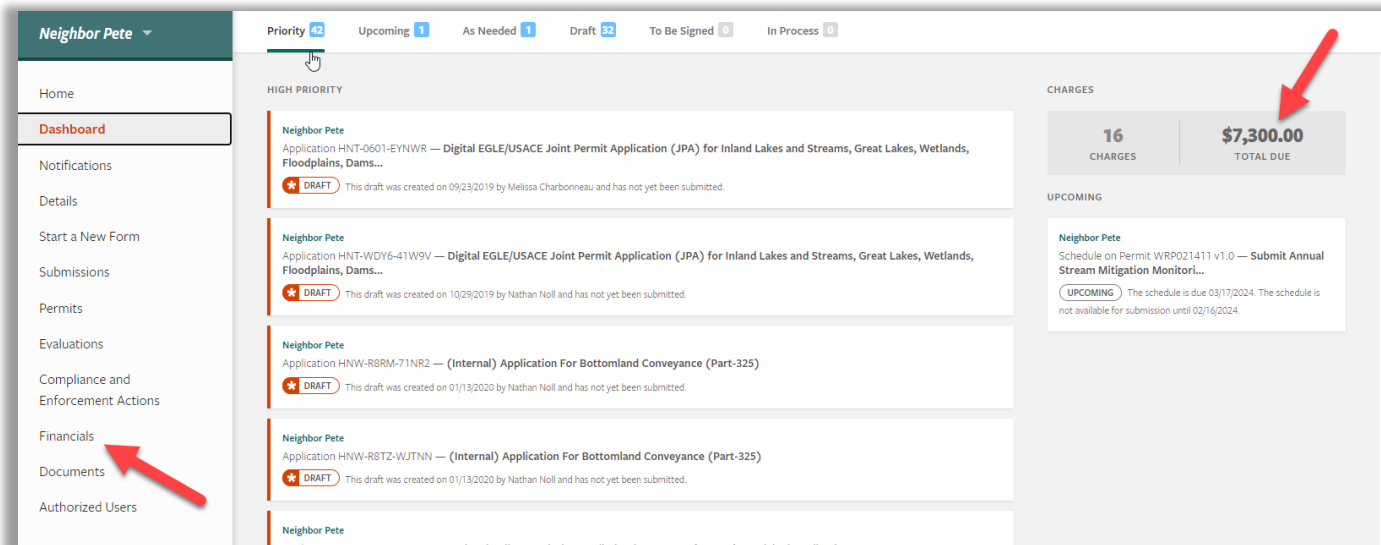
Neighbor Pete

Home
Dashboard
Notifications
Details
Start a New Form
Submissions
Permits
Evaluations
Compliance and Enforcement Actions
Financials
Documents
Authorized Users

Priority 42 Upcoming 1 As Needed 1 Draft 32 To Be Signed 0 In Process 0

HIGH PRIORITY

Neighbor Pete
Application HNT-0601-EYNWR — Digital EGLE/USACE Joint Permit Application (JPA) for Inland Lakes and Streams, Great Lakes, Wetlands, Floodplains, Dams...
DRAFT This draft was created on 09/23/2019 by Melissa Charbonneau and has not yet been submitted.

Neighbor Pete
Application HNT-WDY6-41W9V — Digital EGLE/USACE Joint Permit Application (JPA) for Inland Lakes and Streams, Great Lakes, Wetlands, Floodplains, Dams...
DRAFT This draft was created on 10/29/2019 by Nathan Noll and has not yet been submitted.

Neighbor Pete
Application HNW-R8RM-71NR2 — (Internal) Application For Bottomland Conveyance (Part-325)
DRAFT This draft was created on 01/13/2020 by Nathan Noll and has not yet been submitted.

Neighbor Pete
Application HNW-R8TZ-WJTNN — (Internal) Application For Bottomland Conveyance (Part-325)
DRAFT This draft was created on 01/13/2020 by Nathan Noll and has not yet been submitted.

Neighbor Pete
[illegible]

CHARGES
16
CHARGES
$7,300.00
TOTAL DUE

UPCOMING

Neighbor Pete
Schedule on Permit WRP021411 v1.0 — Submit Annual Stream Mitigation Monitori...
UPCOMING The schedule is due 03/17/2024. The schedule is not available for submission until 02/16/2024.